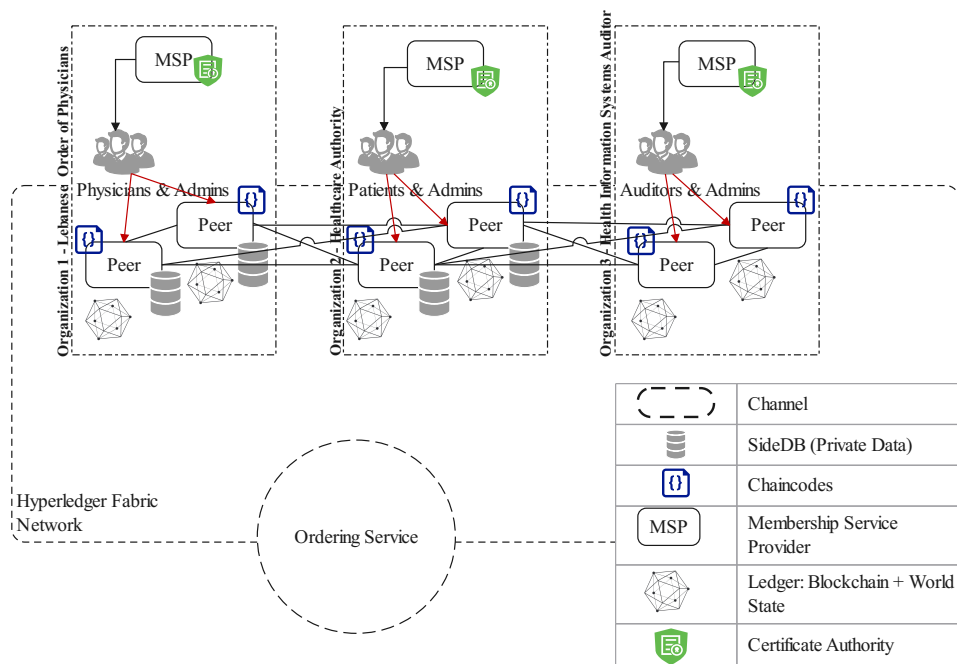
Organization 1 - Lebanese Order of Physicians

MSP

Physicians & Admins

Peer

Peer

Organization 2 - Healthcare Authority

MSP

Patients & Admins

Peer

Peer

Organization 3 - Health Information Systems Auditor

MSP

Auditors & Admins

Peer

Peer

Hyperledger Fabric Network

Ordering Service

| | |
|---|---|
| | Channel |
| | SideDB (Private Data) |
| {} | Chaincodes |
| MSP | Membership Service Provider |
| | Ledger: Blockchain + World State |
| | Certificate Authority |